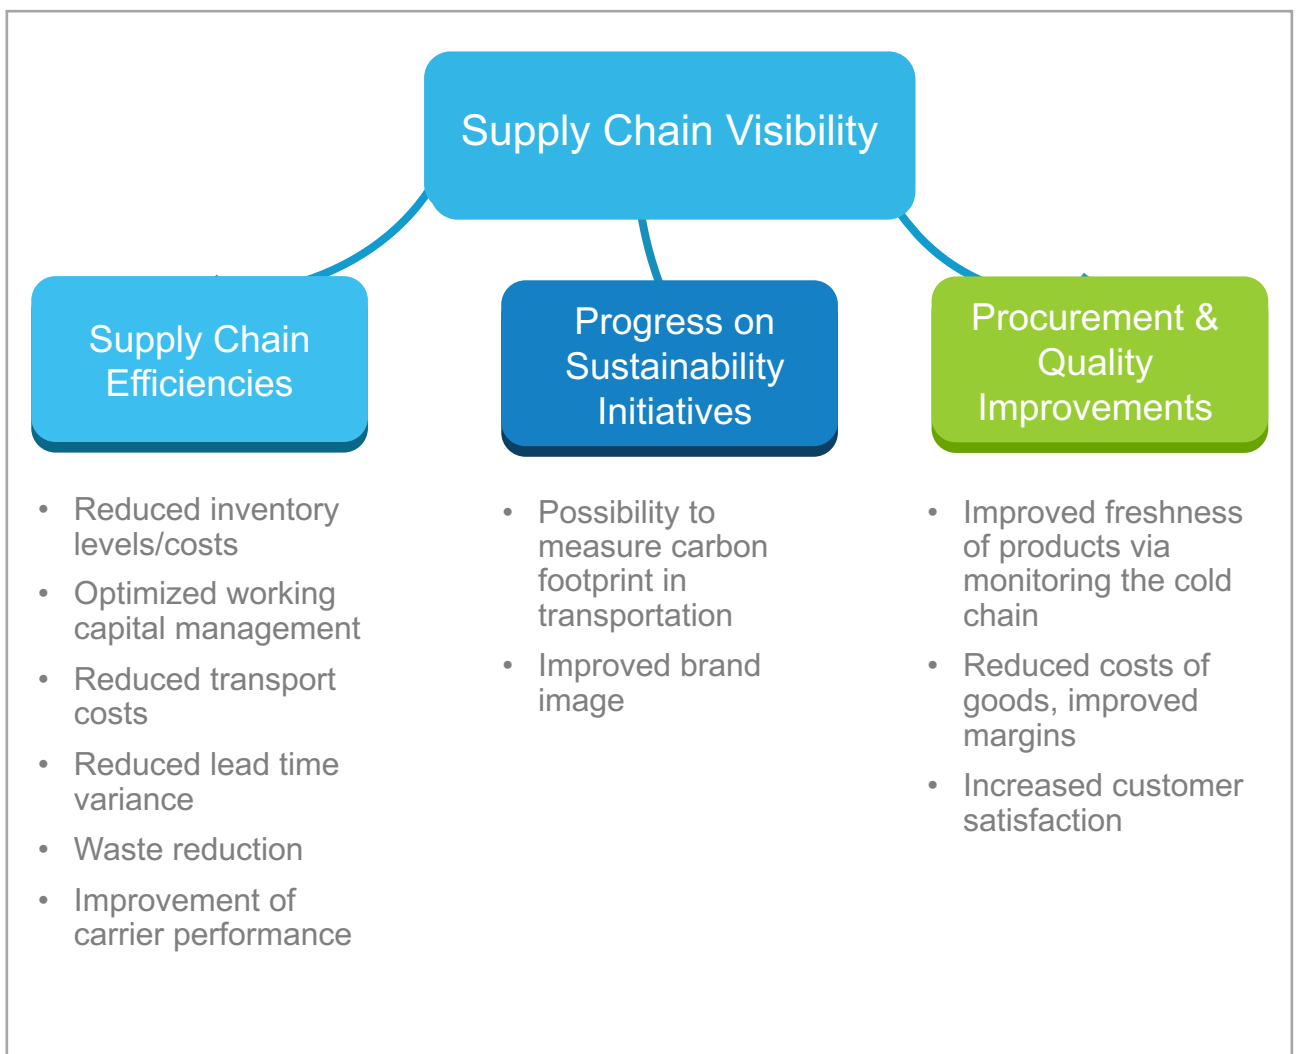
Supply Chain Visibility

Supply Chain Efficiencies

- Reduced inventory levels/costs
- Optimized working capital management
- Reduced transport costs
- Reduced lead time variance
- Waste reduction
- Improvement of carrier performance

Progress on Sustainability Initiatives

- Possibility to measure carbon footprint in transportation
- Improved brand image

Procurement & Quality Improvements

- Improved freshness of products via monitoring the cold chain
- Reduced costs of goods, improved margins
- Increased customer satisfaction